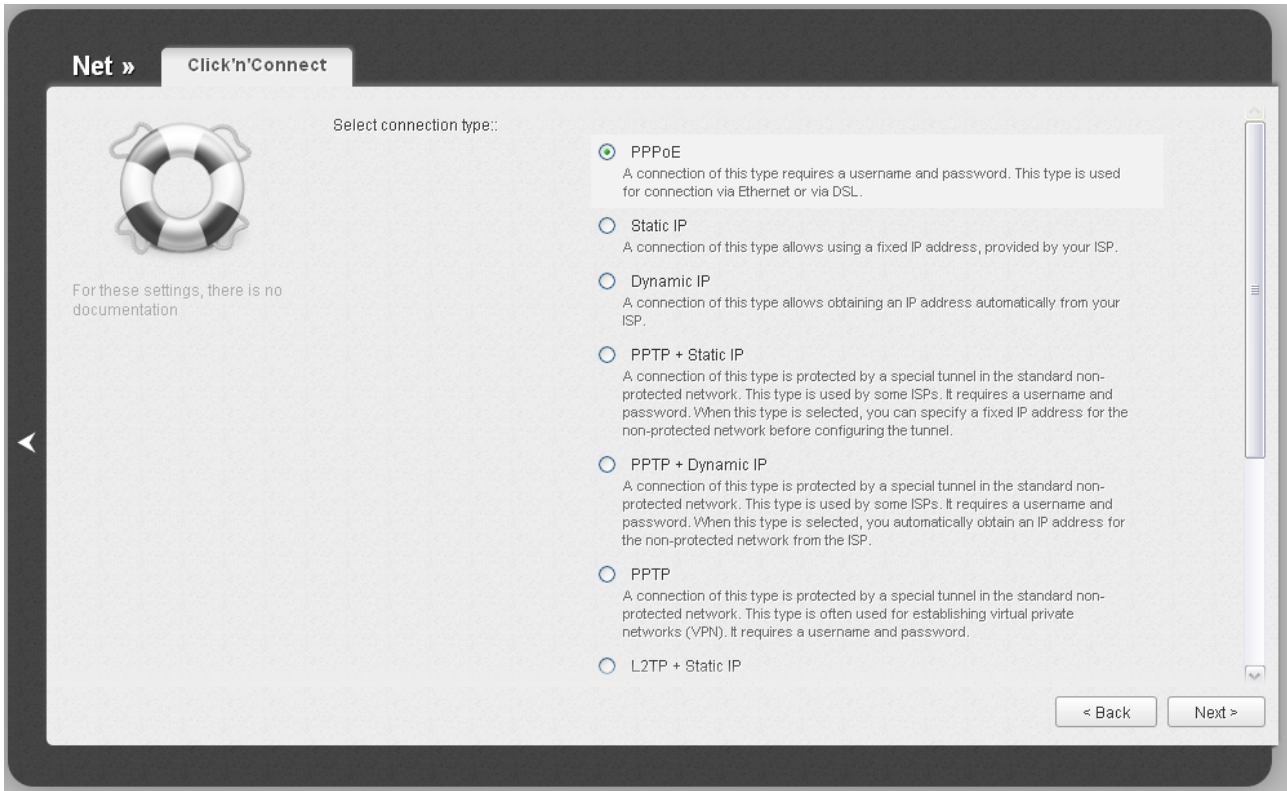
Net » Click'n'Connect

For these settings, there is no documentation

Select connection type::

PPPoE
A connection of this type requires a username and password. This type is used for connection via Ethernet or via DSL.

Static IP
A connection of this type allows using a fixed IP address, provided by your ISP.

Dynamic IP
A connection of this type allows obtaining an IP address automatically from your ISP.

PPTP + Static IP
A connection of this type is protected by a special tunnel in the standard non-protected network. This type is used by some ISPs. It requires a username and password. When this type is selected, you can specify a fixed IP address for the non-protected network before configuring the tunnel.

PPTP + Dynamic IP
A connection of this type is protected by a special tunnel in the standard non-protected network. This type is used by some ISPs. It requires a username and password. When this type is selected, you automatically obtain an IP address for the non-protected network from the ISP.

PPTP
A connection of this type is protected by a special tunnel in the standard non-protected network. This type is often used for establishing virtual private networks (VPN). It requires a username and password.

L2TP + Static IP

< Back
Next >